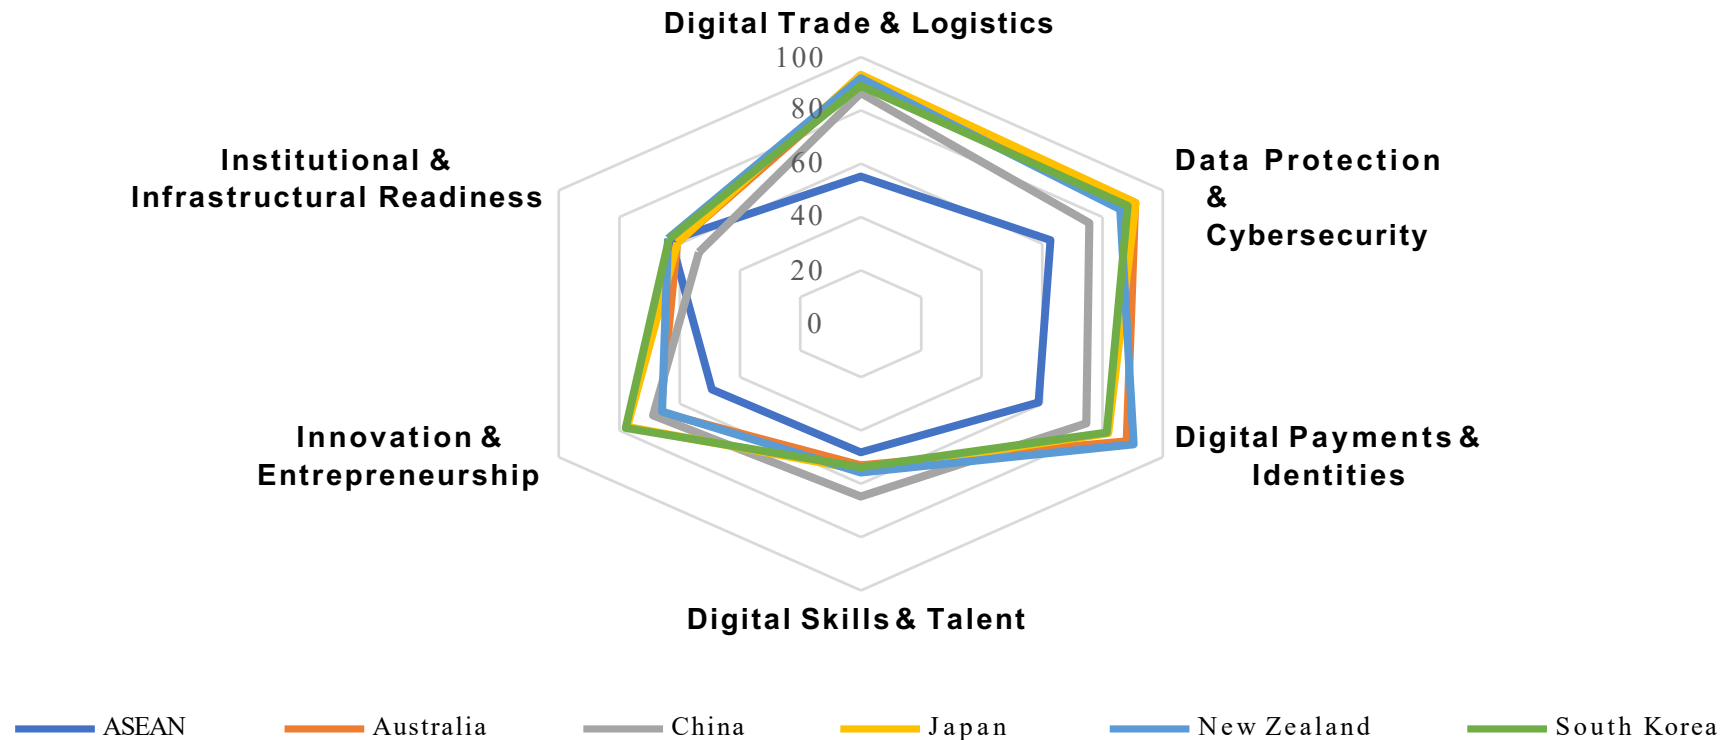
Digital Trade & Logistics

100
80
60
40
20
0

Data Protection & Cybersecurity

Digital Payments & Identities

Digital Skills & Talent

Innovation & Entrepreneurship

Institutional & Infrastructural Readiness

ASEAN
Australia
China
Japan
New Zealand
South Korea